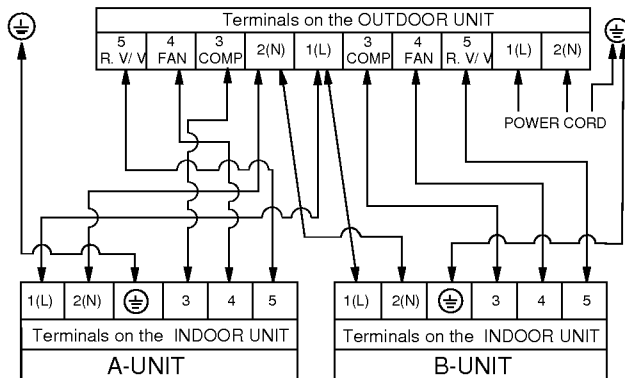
Terminals on the OUTDOOR UNIT

| 5 R. V/ V | 4 FAN | 3 COMP | 2(N) | 1(L) | 3 COMP | 4 FAN | 5 R. V/ V | 1(L) | 2(N) |
|---|---|---|---|---|---|---|---|---|---|

POWER CORD

| 1(L) | 2(N) | ⏚ | 3 | 4 | 5 |
|---|---|---|---|---|---|

Terminals on the INDOOR UNIT

A-UNIT

| 1(L) | 2(N) | ⏚ | 3 | 4 | 5 |
|---|---|---|---|---|---|

Terminals on the INDOOR UNIT

B-UNIT